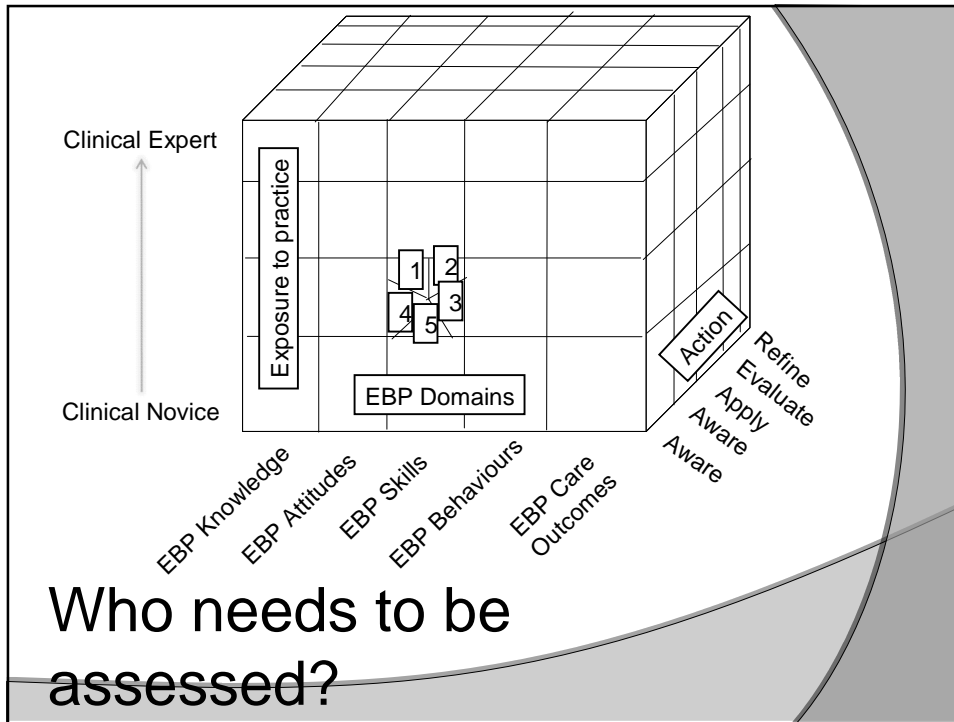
Clinical Expert

Exposure to practice

1
2
3
4
5

Clinical Novice

EBP Domains

Action

Refine
Evaluate
Apply
Aware
Aware

EBP Knowledge
EBP Attitudes
EBP Skills
EBP Behaviours
EBP Care Outcomes

Who needs to be assessed?